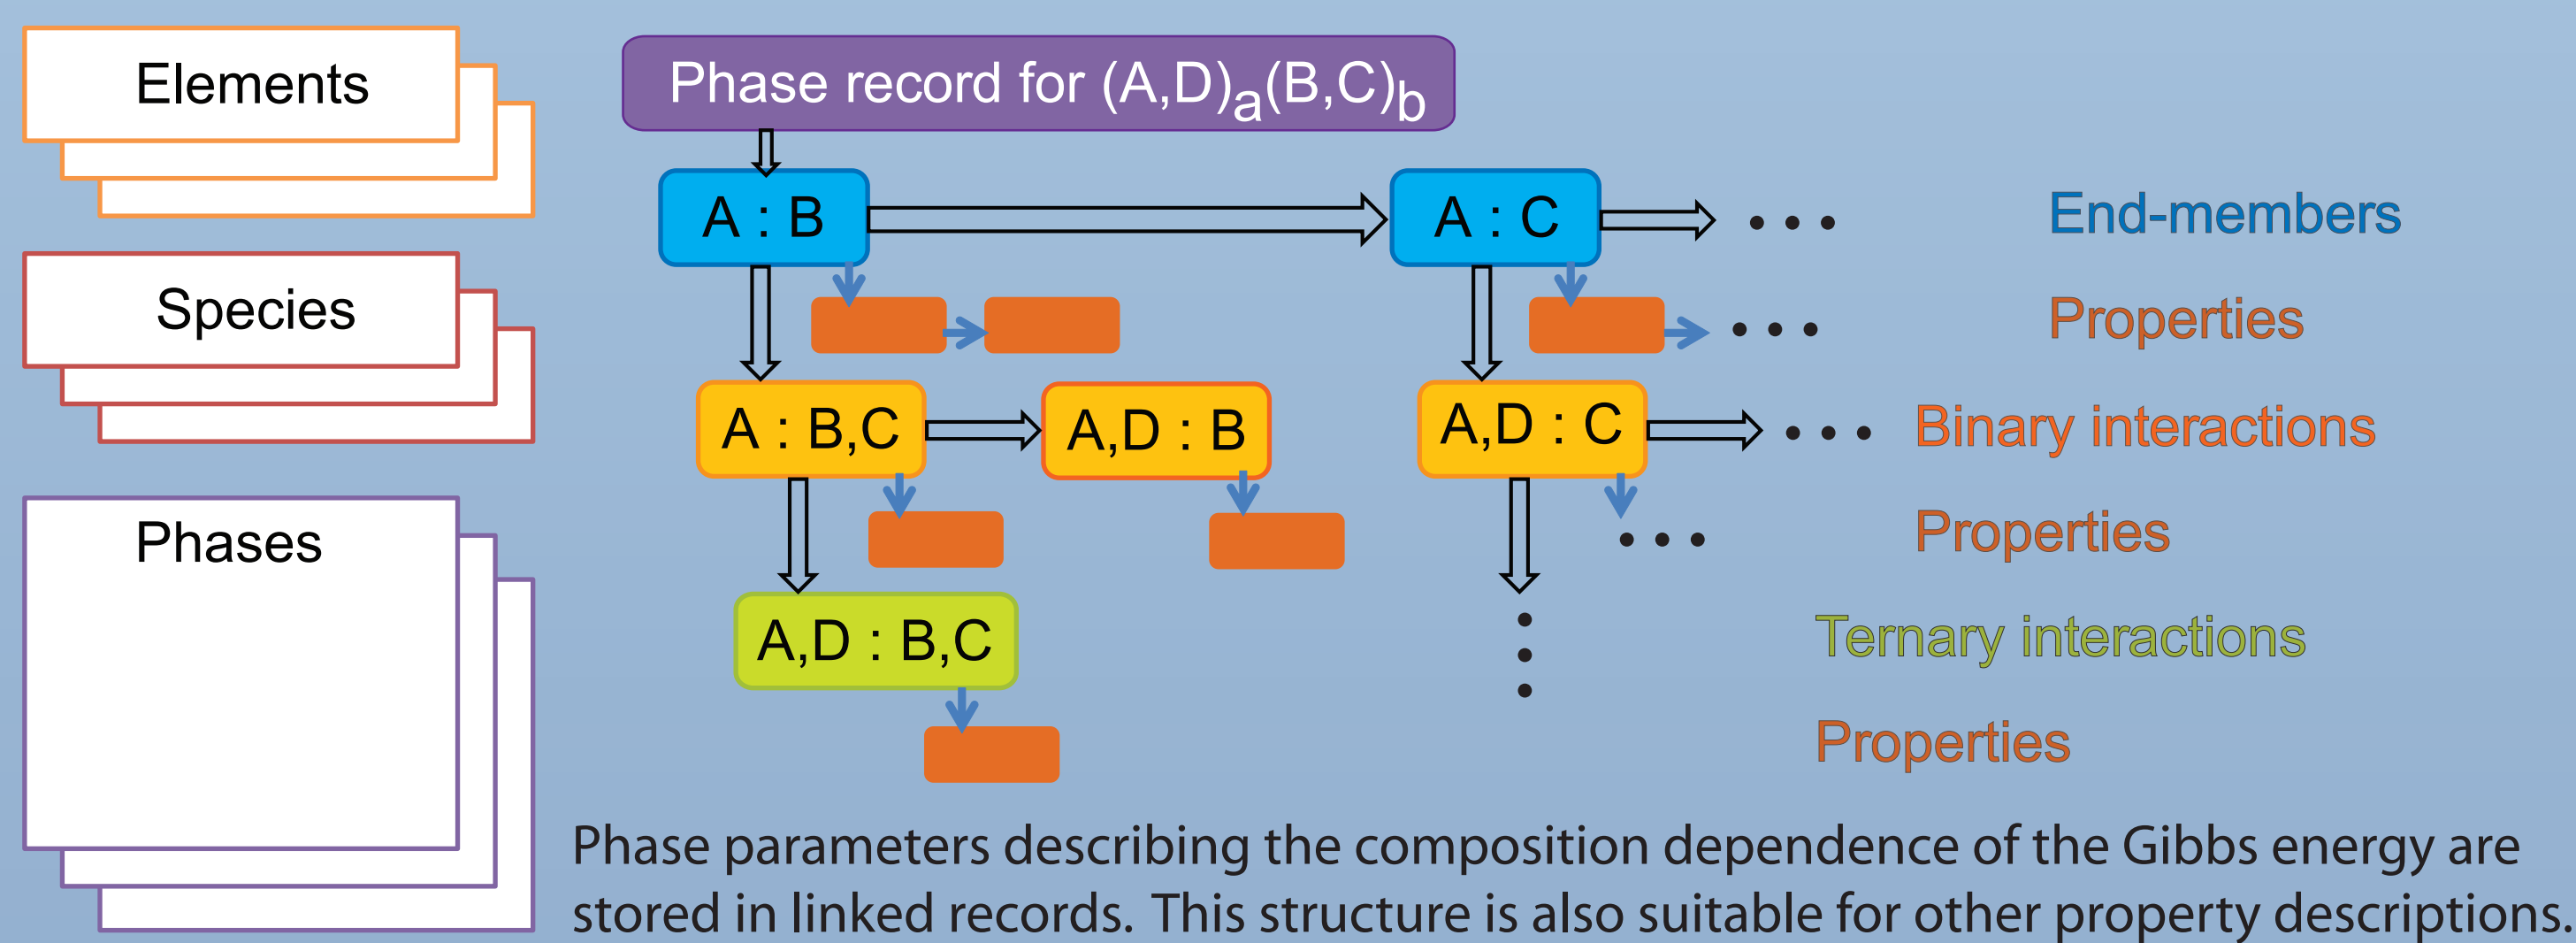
Elements

Species

Phases

Phase record for $(A,D)_a(B,C)_b$

A : B

A : C

...

End-members

...

Properties

A : B,C

A,D : B

A,D : C

...

Binary interactions

...

Properties

A,D : B,C

Ternary interactions

Properties

Phase parameters describing the composition dependence of the Gibbs energy are stored in linked records. This structure is also suitable for other property descriptions.